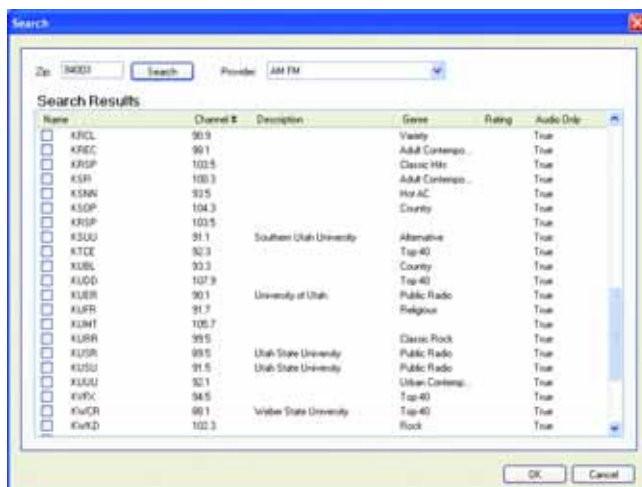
Search

Zip 84003 Search Provider AM FM

Search Results

| Name | Channel # | Description | Genre | Rating | Audio Only |
|---|---|---|---|---|---|
| KRCL | 90.9 | | Variety | | True |
| KREC | 98.1 | | Adult Contempo... | | True |
| KRSP | 103.5 | | Classic Hits | | True |
| KSFI | 100.3 | | Adult Contempo... | | True |
| KSNN | 93.5 | | Hot AC | | True |
| KSOP | 104.3 | | Country | | True |
| KRSP | 103.5 | | | | True |
| KSUU | 91.1 | Southern Utah University | Alternative | | True |
| KTCE | 92.3 | | Top 40 | | True |
| KUBL | 93.3 | | Country | | True |
| KUDD | 107.9 | | Top 40 | | True |
| KUER | 90.1 | University of Utah | Public Radio | | True |
| KUFR | 91.7 | | Religious | | True |
| KUMT | 105.7 | | | | True |
| KURR | 99.5 | | Classic Rock | | True |
| KUSR | 89.5 | Utah State University | Public Radio | | True |
| KUSU | 91.5 | Utah State University | Public Radio | | True |
| KUUU | 92.1 | | Urban Contemp... | | True |
| KVRX | 94.5 | | Top 40 | | True |
| KWCR | 88.1 | Weber State University | Top 40 | | True |
| KWKD | 102.3 | | Rock | | True |

OK Cancel